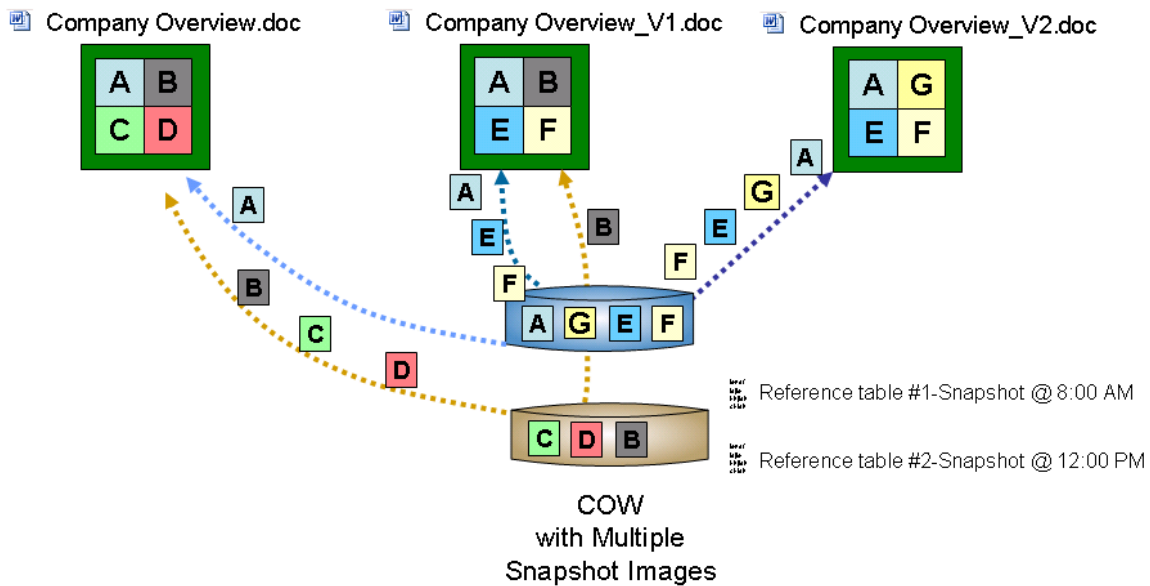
Company Overview.doc

A B
C D

Company Overview_V1.doc

A B
E F

Company Overview_V2.doc

A G
E F

A
B
C
D

A
E
F
B

A
G
E
F

A G E F

C D B

Reference table #1-Snapshot @ 8:00 AM

Reference table #2-Snapshot @ 12:00 PM

COW
with Multiple
Snapshot Images